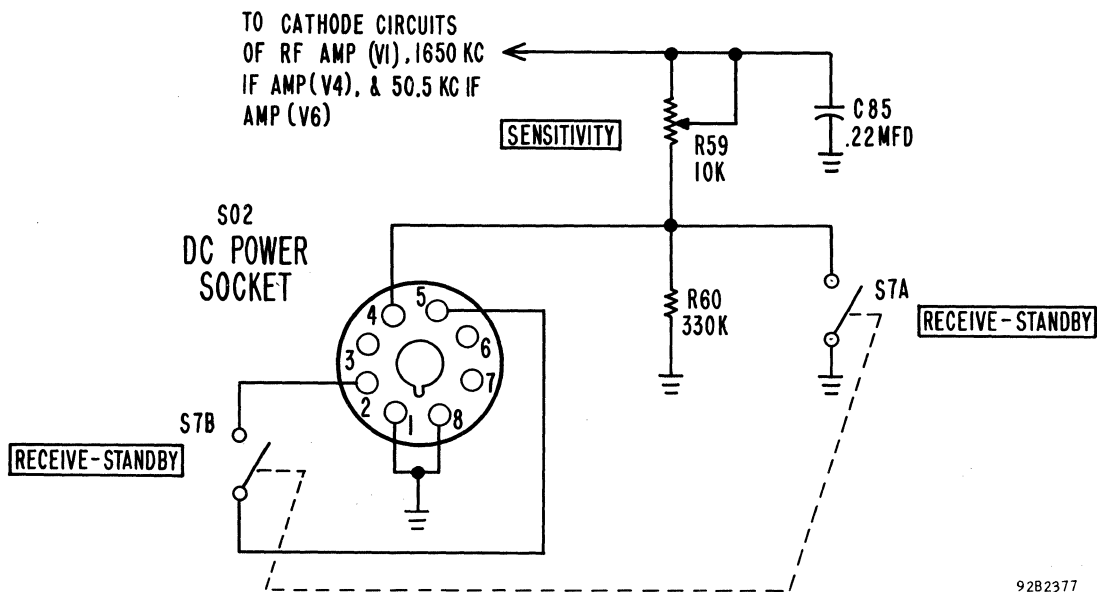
TO CATHODE CIRCUITS OF RF AMP (V1), 1650 KC IF AMP (V4), & 50.5 KC IF AMP (V6)

SENSITIVITY

R59
10K

C85
.22 MFD

S02
DC POWER
SOCKET

4
5
6
3
7
2
1
8

R60
330K

S7A

RECEIVE-STANDBY

S7B

RECEIVE-STANDBY

92B2377